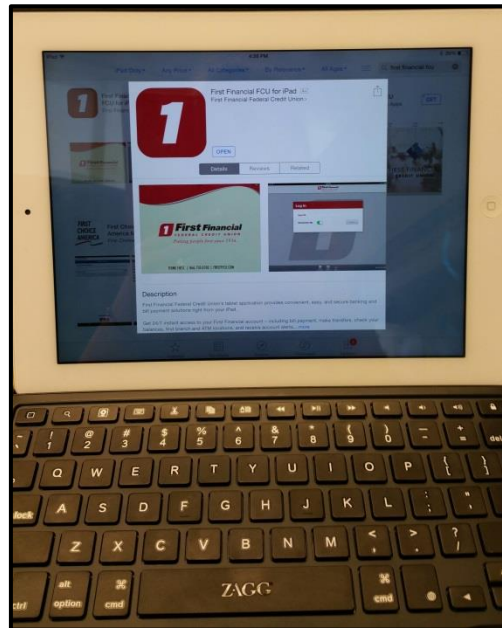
First Financial FCU for iPad
First Financial Federal Credit Union

OPEN

Details
Reviews
Related

First Financial
FEDERAL CREDIT UNION

Description

First Financial Federal Credit Union's latest application provides convenient, easy, and secure banking and bill payment solutions right from your iPad.

Get 24/7 instant access to your First Financial account – including bill payment, make transfers, check your balances, find branch and ATM locations, and receive account alerts.

FIRST CHOICE AMERICA

Q
W
E
R
T
Y
U
I
O
P
A
S
D
F
G
H
J
K
L
Z
X
C
V
B
N
M
lock
alt
option
cmd
ctrl
ZAGG
cmd
del